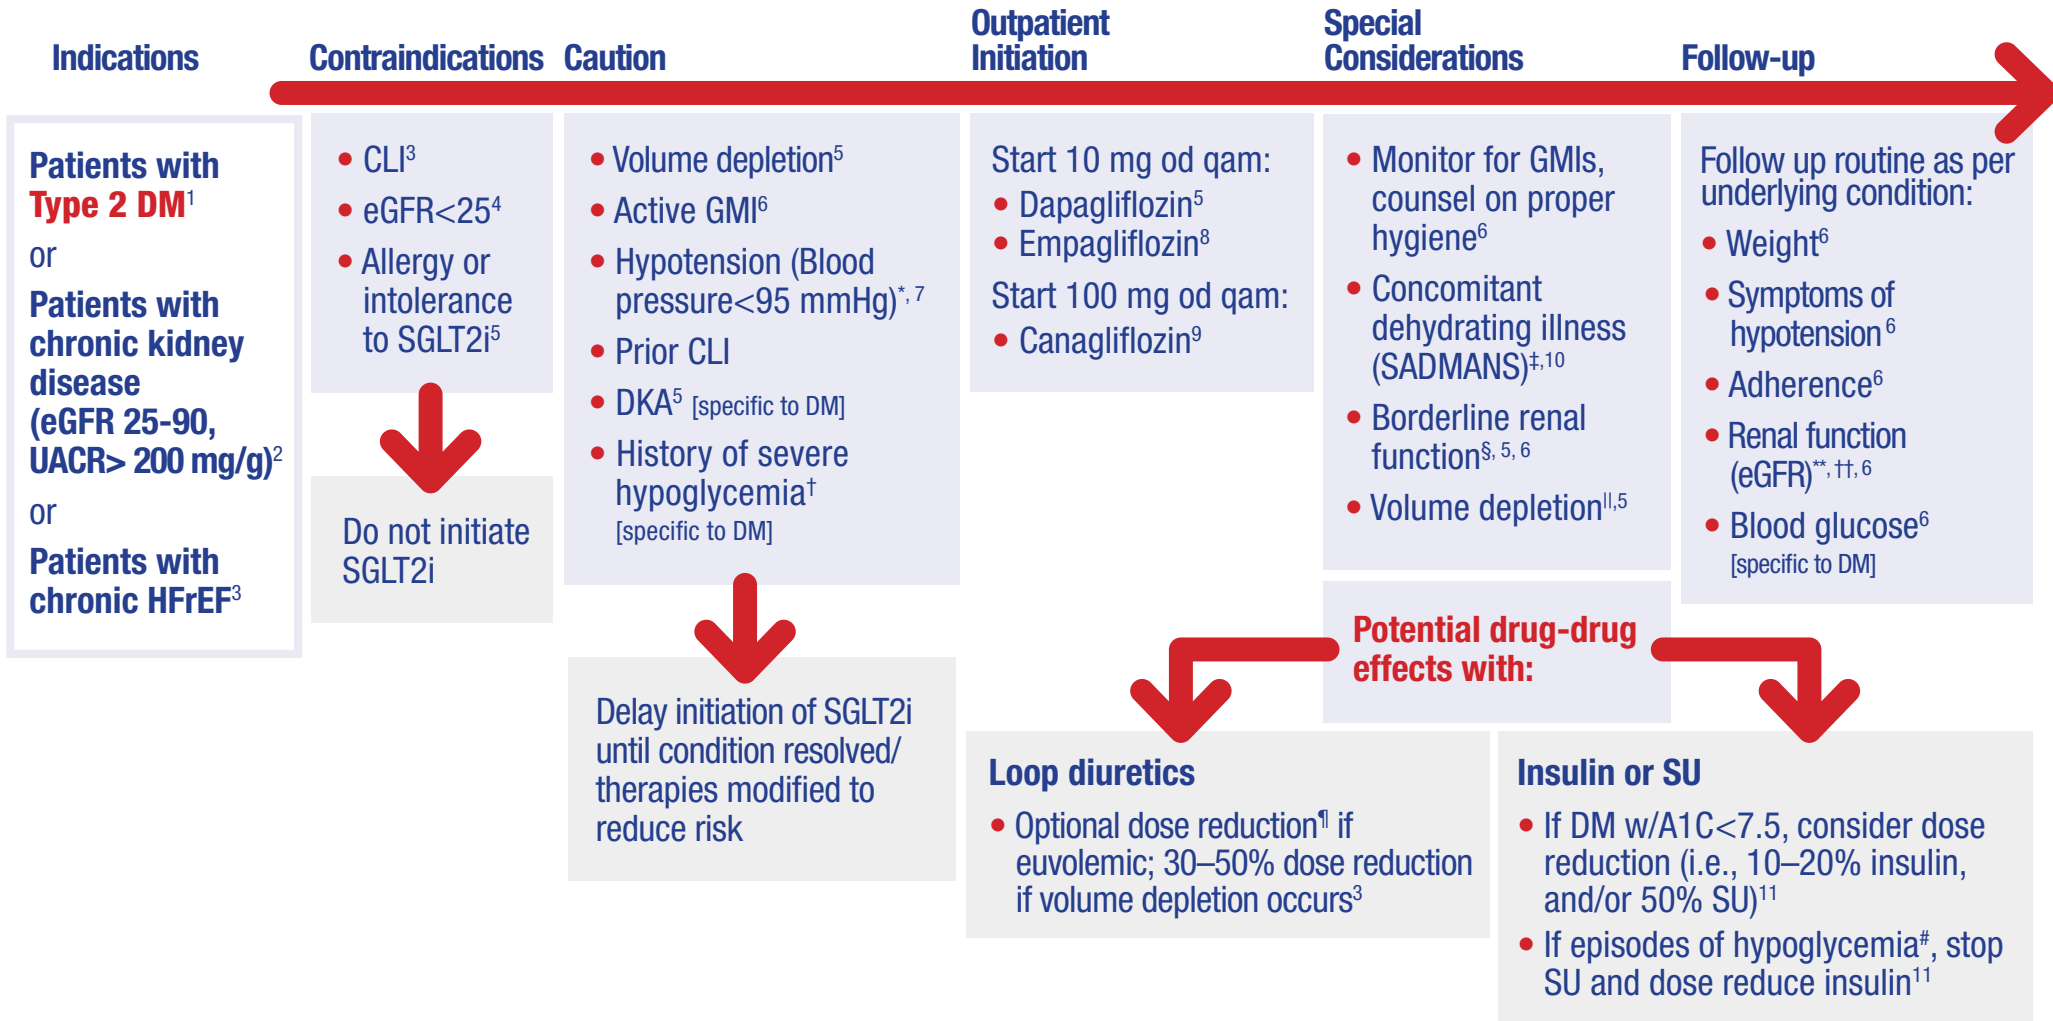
Indications | Contraindications | Caution | Outpatient Initiation | Special Considerations | Follow-up

Patients with Type 2 DM$^1$

or

Patients with chronic kidney disease (eGFR 25-90, UACR> 200 mg/g)$^2$

or

Patients with chronic HFrEF$^3$

• CLI$^3$
• eGFR<25$^4$
• Allergy or intolerance to SGLT2i$^5$

Do not initiate SGLT2i

• Volume depletion$^5$
• Active GMI$^6$
• Hypotension (Blood pressure<95 mmHg)$^{*, 7}$
• Prior CLI
• DKA$^5$ [specific to DM]
• History of severe hypoglycemia$^†$ [specific to DM]

Delay initiation of SGLT2i until condition resolved/ therapies modified to reduce risk

Start 10 mg od qam:
• Dapagliflozin$^5$
• Empagliflozin$^8$
Start 100 mg od qam:
• Canagliflozin$^9$

• Monitor for GMIs, counsel on proper hygiene$^6$
• Concomitant dehydrating illness (SADMANS)$^{‡,10}$
• Borderline renal function$^{§, 5, 6}$
• Volume depletion$^{||,5}$

Potential drug-drug effects with:

Loop diuretics
• Optional dose reduction$^¶$ if euvolemic; 30–50% dose reduction if volume depletion occurs$^3$

Insulin or SU
• If DM w/A1C<7.5, consider dose reduction (i.e., 10–20% insulin, and/or 50% SU)$^{11}$
• If episodes of hypoglycemia$^\#$, stop SU and dose reduce insulin$^{11}$

Follow up routine as per underlying condition:
• Weight$^6$
• Symptoms of hypotension$^6$
• Adherence$^6$
• Renal function (eGFR)$^{**, ††, 6}$
• Blood glucose$^6$ [specific to DM]